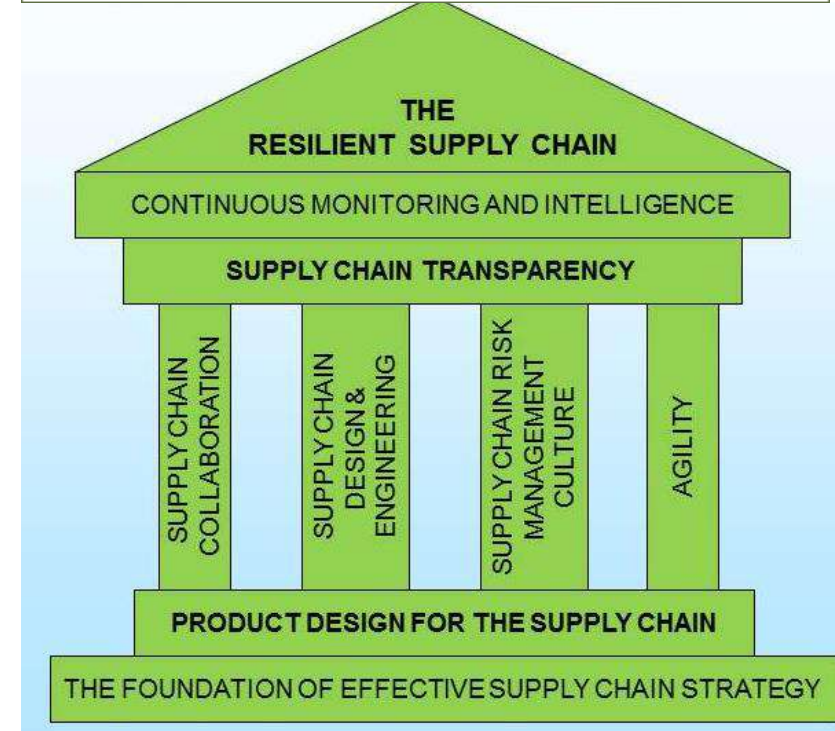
THE RESILIENT SUPPLY CHAIN

CONTINUOUS MONITORING AND INTELLIGENCE

SUPPLY CHAIN TRANSPARENCY

SUPPLY CHAIN COLLABORATION

SUPPLY CHAIN DESIGN & ENGINEERING

SUPPLY CHAIN RISK MANAGEMENT CULTURE

AGILITY

PRODUCT DESIGN FOR THE SUPPLY CHAIN

THE FOUNDATION OF EFFECTIVE SUPPLY CHAIN STRATEGY